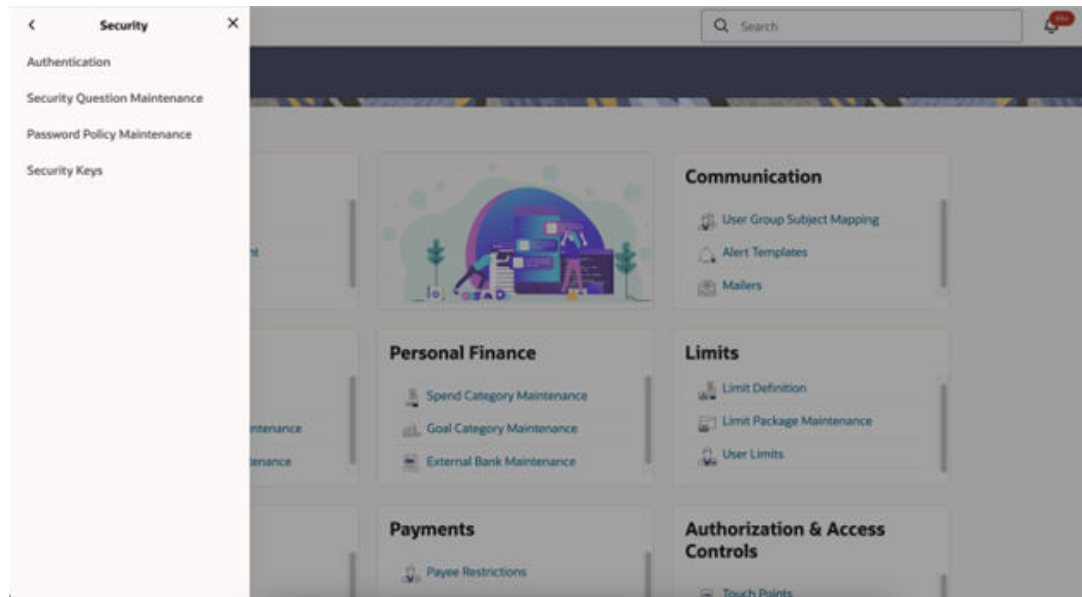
Security

Authentication

Security Question Maintenance

Password Policy Maintenance

Security Keys

Search

nt

ntenance

tenance

Personal Finance

Spend Category Maintenance

Goal Category Maintenance

External Bank Maintenance

Payments

Payee Restrictions

Communication

User Group Subject Mapping

Alert Templates

Mailers

Limits

Limit Definition

Limit Package Maintenance

User Limits

Authorization & Access Controls

Touch Points